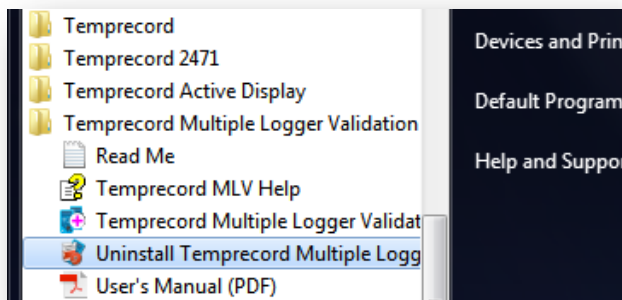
Temprecord
Temprecord 2471
Temprecord Active Display
Temprecord Multiple Logger Validation
Read Me
Temprecord MLV Help
Temprecord Multiple Logger Validat
Uninstall Temprecord Multiple Logg
User's Manual (PDF)

Devices and Prin
Default Program
Help and Suppor